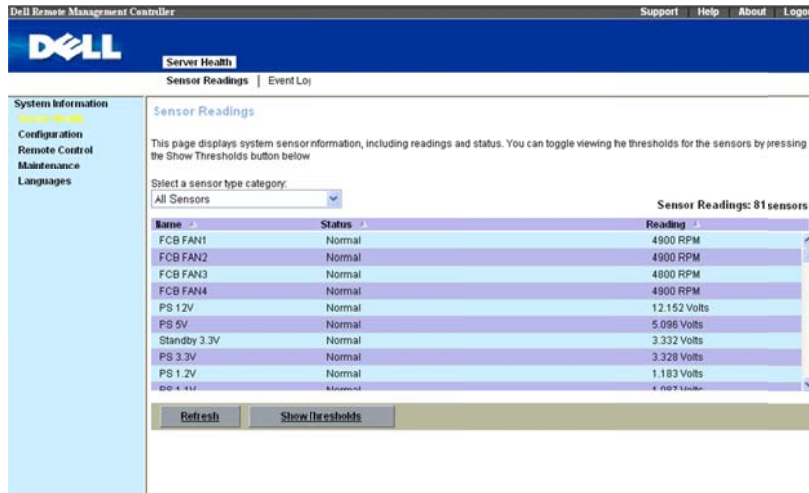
Dell Remote Management Controller

Support Help About Logo

DELL

Server Health

Sensor Readings | Event Lo

System Information
Server Health
Configuration
Remote Control
Maintenance
Languages

Sensor Readings

This page displays system sensor nformation, including readings and status. You can toggle viewing he thresholds for the sensors by pressing the Show Thresholds button below

Select a sensor type category:
All Sensors

Sensor Readings: 81 sensors

| Name | Status | Reading |
|---|---|---|
| FCB FAN1 | Normal | 4900 RPM |
| FCB FAN2 | Normal | 4900 RPM |
| FCB FAN3 | Normal | 4800 RPM |
| FCB FAN4 | Normal | 4900 RPM |
| PS 12V | Normal | 12.152 Volts |
| PS 5V | Normal | 5.096 Volts |
| Standby 3.3V | Normal | 3.332 Volts |
| PS 3.3V | Normal | 3.328 Volts |
| PS 1.2V | Normal | 1.183 Volts |
| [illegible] | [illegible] | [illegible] |

Refresh
Show Thresholds